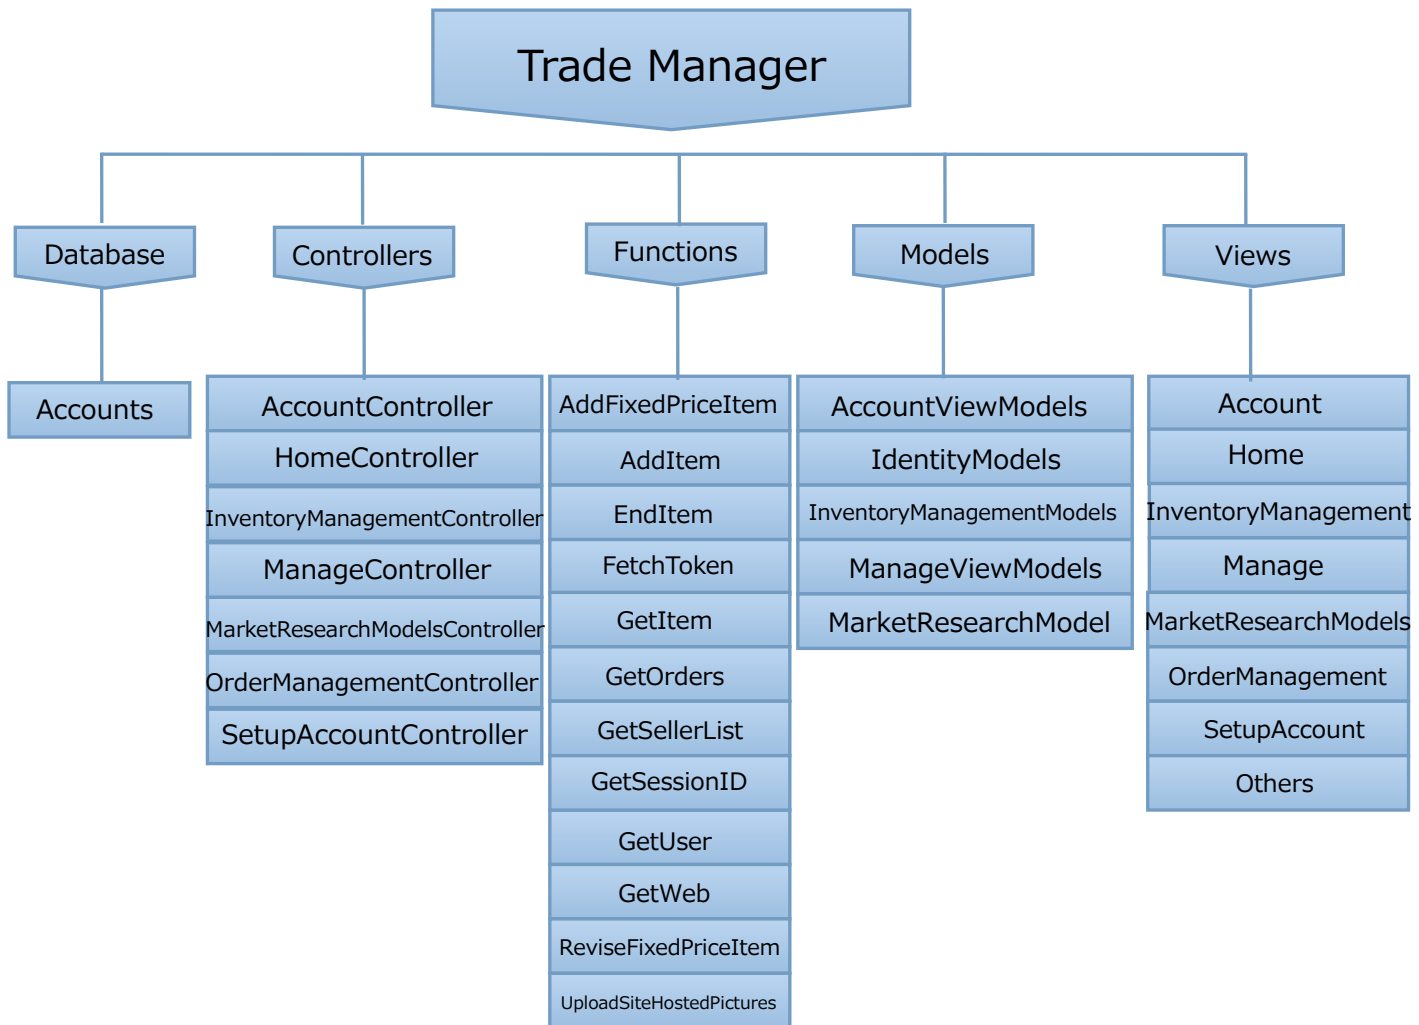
Trade Manager

Database

Accounts

Controllers

AccountController
HomeController
InventoryManagementController
ManageController
MarketResearchModelsController
OrderManagementController
SetupAccountController

Functions

AddFixedPriceItem
AddItem
EndItem
FetchToken
GetItem
GetOrders
GetSellerList
GetSessionID
GetUser
GetWeb
ReviseFixedPriceItem
UploadSiteHostedPictures

Models

AccountViewModels
IdentityModels
InventoryManagementModels
ManageViewModels
MarketResearchModel

Views

Account
Home
InventoryManagement
Manage
MarketResearchModels
OrderManagement
SetupAccount
Others